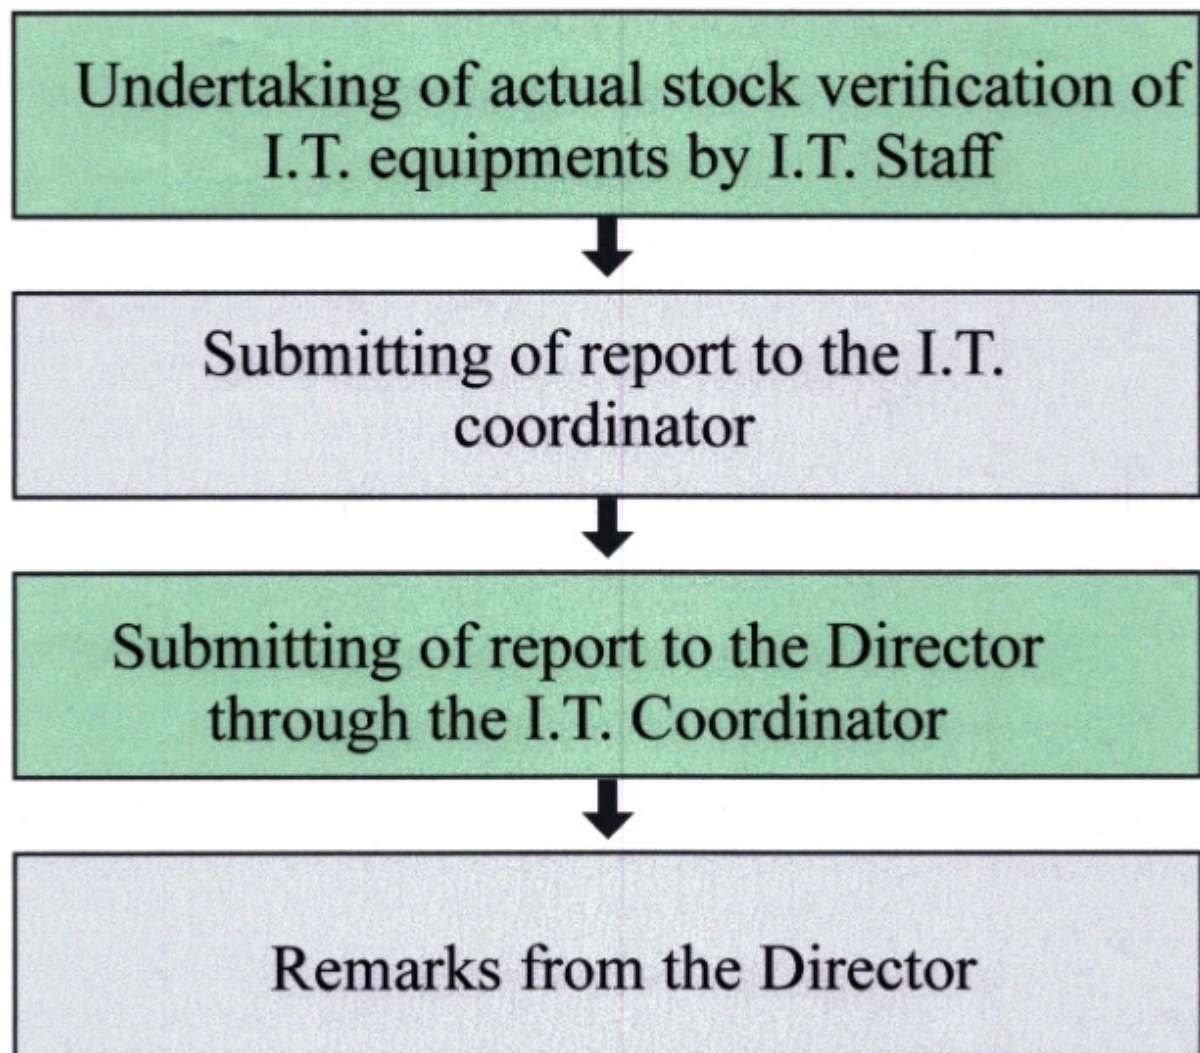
Undertaking of actual stock verification of I.T. equipments by I.T. Staff

Submitting of report to the I.T. coordinator

Submitting of report to the Director through the I.T. Coordinator

Remarks from the Director